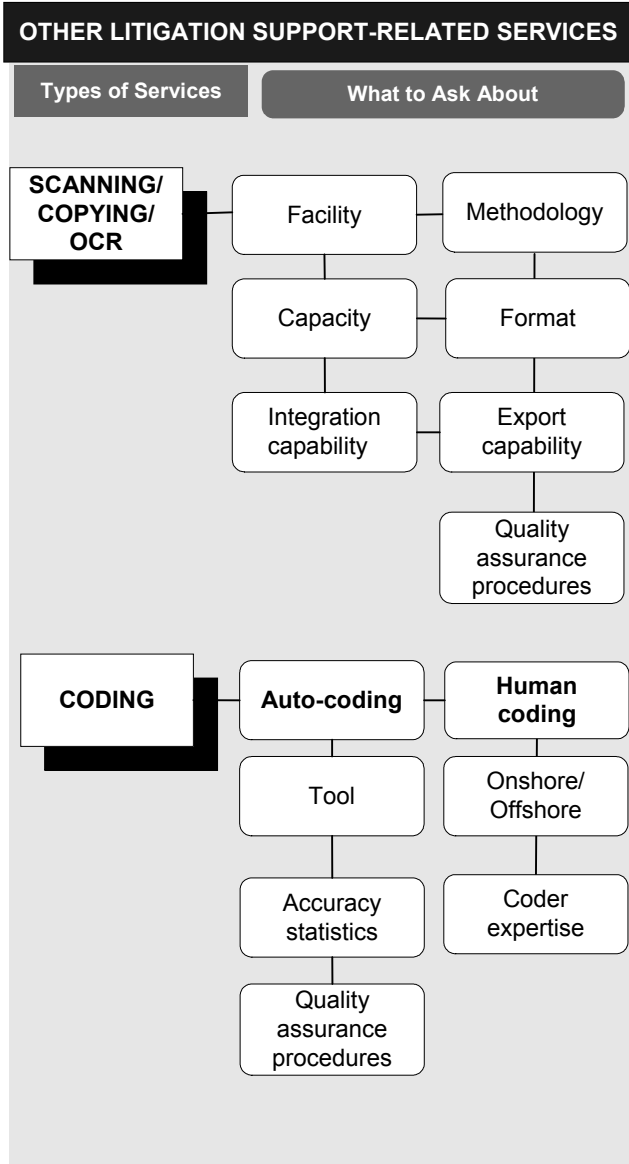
OTHER LITIGATION SUPPORT-RELATED SERVICES

Types of Services

What to Ask About

SCANNING/ COPYING/ OCR

Facility

Methodology

Capacity

Format

Integration capability

Export capability

Quality assurance procedures

CODING

Auto-coding

Human coding

Tool

Onshore/ Offshore

Accuracy statistics

Coder expertise

Quality assurance procedures